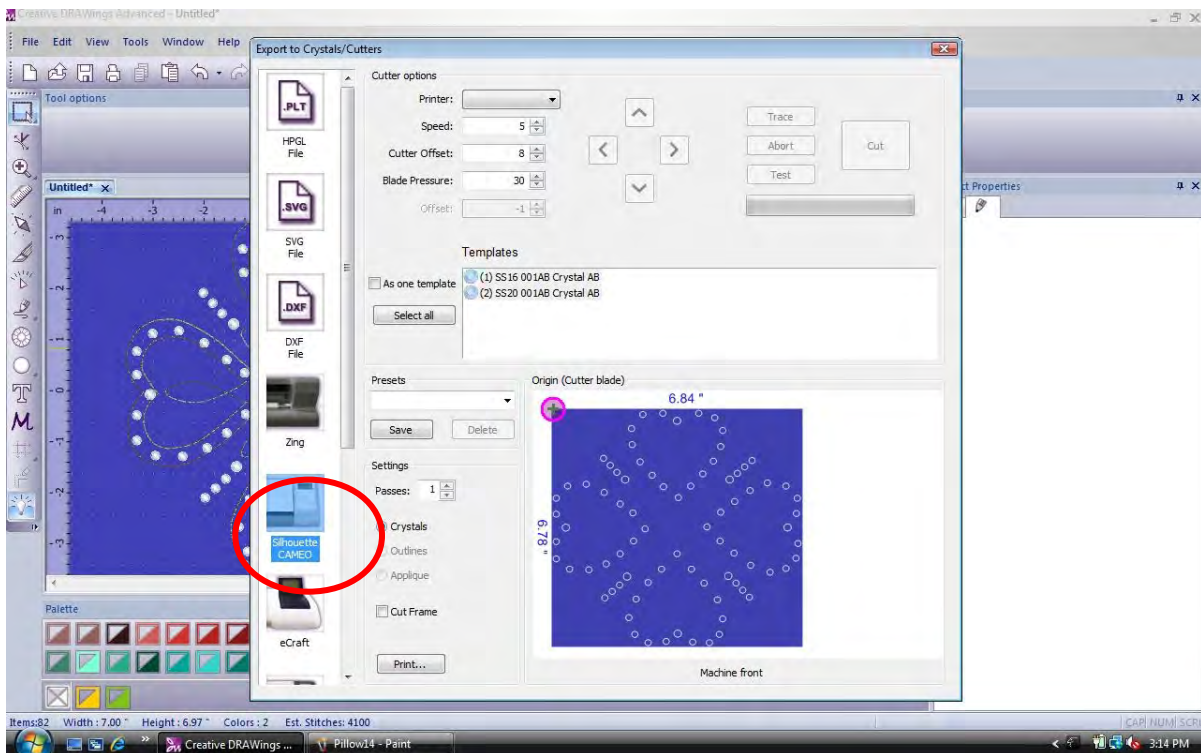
Creative DRAWings Advanced - Untitled*

File Edit View Tools Window Help

Tool options

Untitled* ×

in -4 -3 -2

Palette

Export to Crystals/Cutters

.PLT
HPGL File

.SVG
SVG File

.DXF
DXF File

Zing

Silhouette CAMEO

eCraft

Cutter options

Printer:

Speed: 5

Cutter Offset: 8

Blade Pressure: 30

Offset: -1

Trace

Abort

Test

Cut

Templates

As one template

Select all

(1) SS16 001AB Crystal AB
(2) SS20 001AB Crystal AB

Presets

Save Delete

Settings

Passes: 1

Crystals

Outlines

Applique

Cut Frame

Print...

Origin (Cutter blade)

6.84 "

6.78 "

Machine front

t Properties

Items:82 Width : 7.00 " Height : 6.97 " Colors : 2 Est. Stitches: 4100

CAP NUM SCR

Creative DRAWings ...

Pillow14 - Paint

3:14 PM